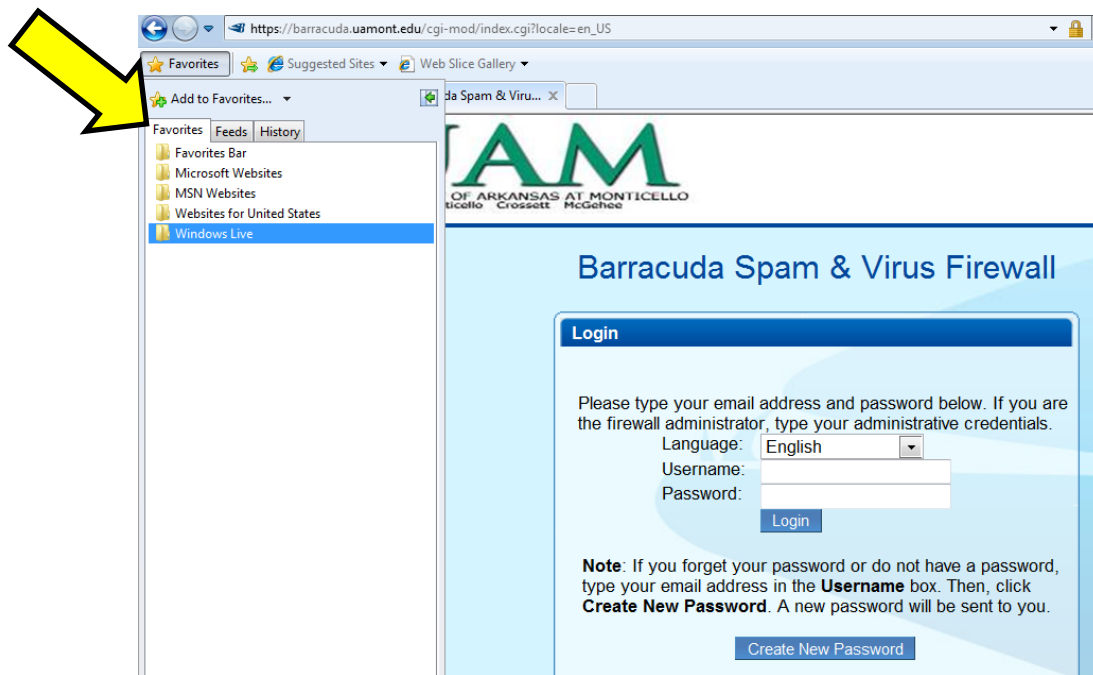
https://barracuda.uamont.edu/cgi-mod/index.cgi?locale=en_US

Favorites
Suggested Sites
Web Slice Gallery

Add to Favorites...
Favorites
Feeds
History
Favorites Bar
Microsoft Websites
MSN Websites
Websites for United States
Windows Live

da Spam & Viru...

UAM
OF ARKANSAS AT MONTICELLO
ticello Crossett McGehee

Barracuda Spam & Virus Firewall

Login

Please type your email address and password below. If you are the firewall administrator, type your administrative credentials.

Language: English
Username:
Password:
Login

**Note**: If you forget your password or do not have a password, type your email address in the **Username** box. Then, click **Create New Password**. A new password will be sent to you.

Create New Password